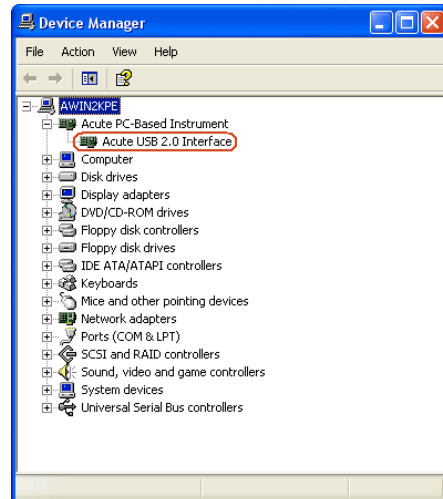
Device Manager

File Action View Help

AWIN2KPE
Acute PC-Based Instrument
Acute USB 2.0 Interface
Computer
Disk drives
Display adapters
DVD/CD-ROM drives
Floppy disk controllers
Floppy disk drives
IDE ATA/ATAPI controllers
Keyboards
Mice and other pointing devices
Network adapters
Ports (COM & LPT)
SCSI and RAID controllers
Sound, video and game controllers
System devices
Universal Serial Bus controllers